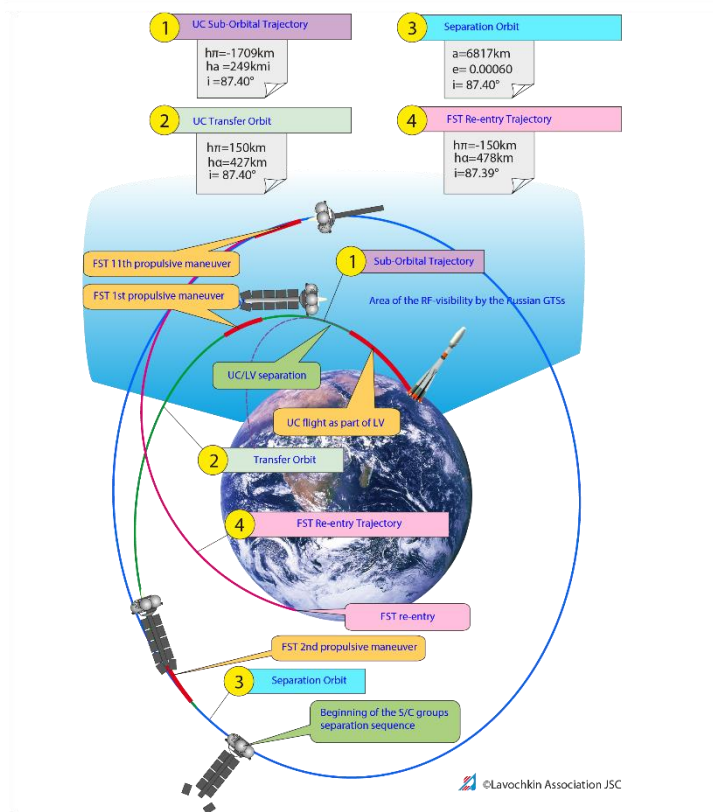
1 UC Sub-Orbital Trajectory

hπ=-1709km
ha =249kmi
i =87.40°

3 Separation Orbit

a=6817km
e= 0.00060
i= 87.40°

2 UC Transfer Orbit

hπ=150km
hα=427km
i= 87.40°

4 FST Re-entry Trajectory

hπ=-150km
hα=478km
i=87.39°

FST 11th propulsive maneuver

1 Sub-Orbital Trajectory

FST 1st propulsive maneuver

Area of the RF-visibility by the Russian GTSs

UC/LV separation

UC flight as part of LV

2 Transfer Orbit

4 FST Re-entry Trajectory

FST re-entry

FST 2nd propulsive maneuver

3 Separation Orbit

Beginning of the S/C groups separation sequence

©Lavochkin Association JSC